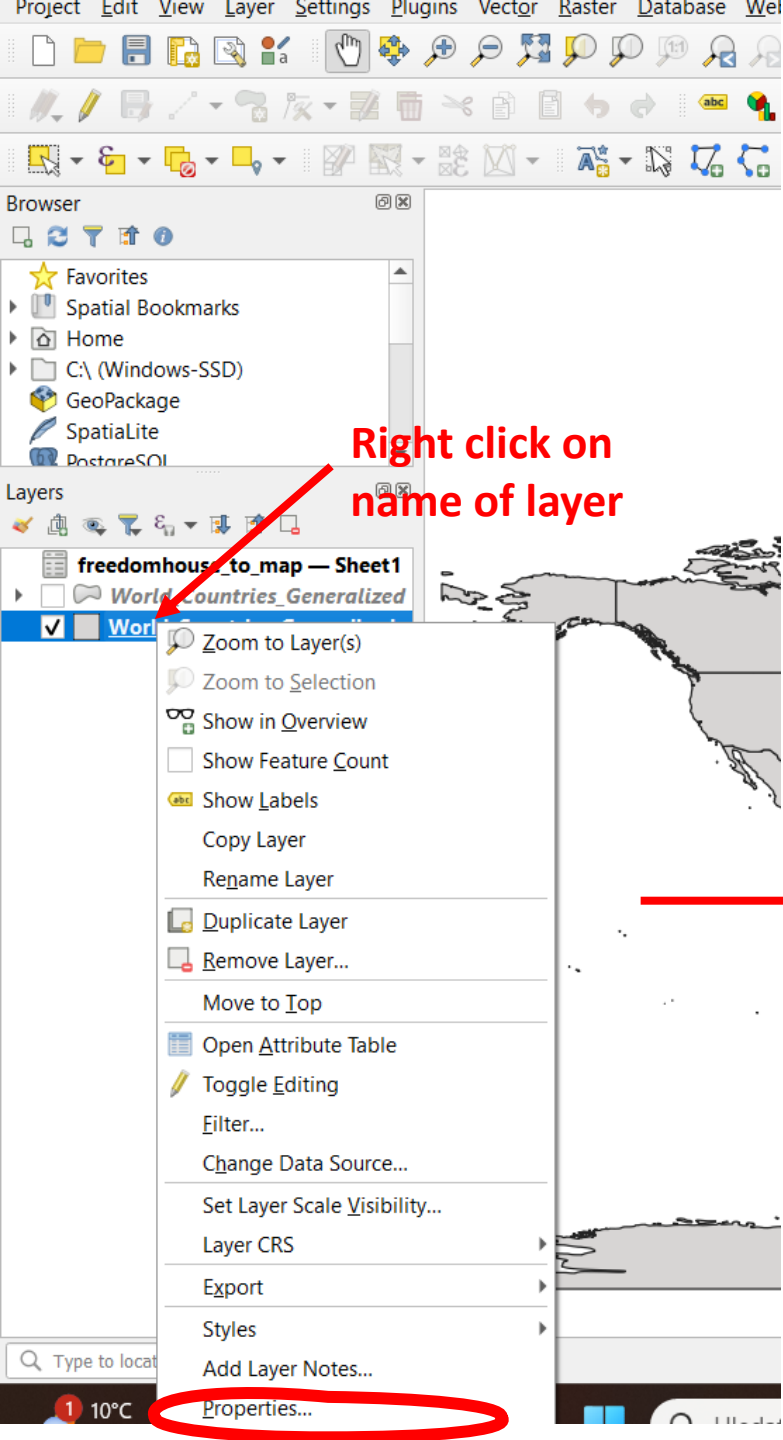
Project Edit View Layer Settings Plugins Vector Raster Database We

Browser

Favorites
Spatial Bookmarks
Home
C:\ (Windows-SSD)
GeoPackage
SpatiaLite
PostgreSQL

Layers

freedomhouse_to_map — Sheet1
World_Countries_Generalized
World_Countries_Generalized

Right click on name of layer

Zoom to Layer(s)
Zoom to Selection
Show in Overview
Show Feature Count
Show Labels
Copy Layer
Rename Layer
Duplicate Layer
Remove Layer...
Move to Top
Open Attribute Table
Toggle Editing
Filter...
Change Data Source...
Set Layer Scale Visibility...
Layer CRS
Export
Styles
Add Layer Notes...
Properties...

Type to locat

1 10°C